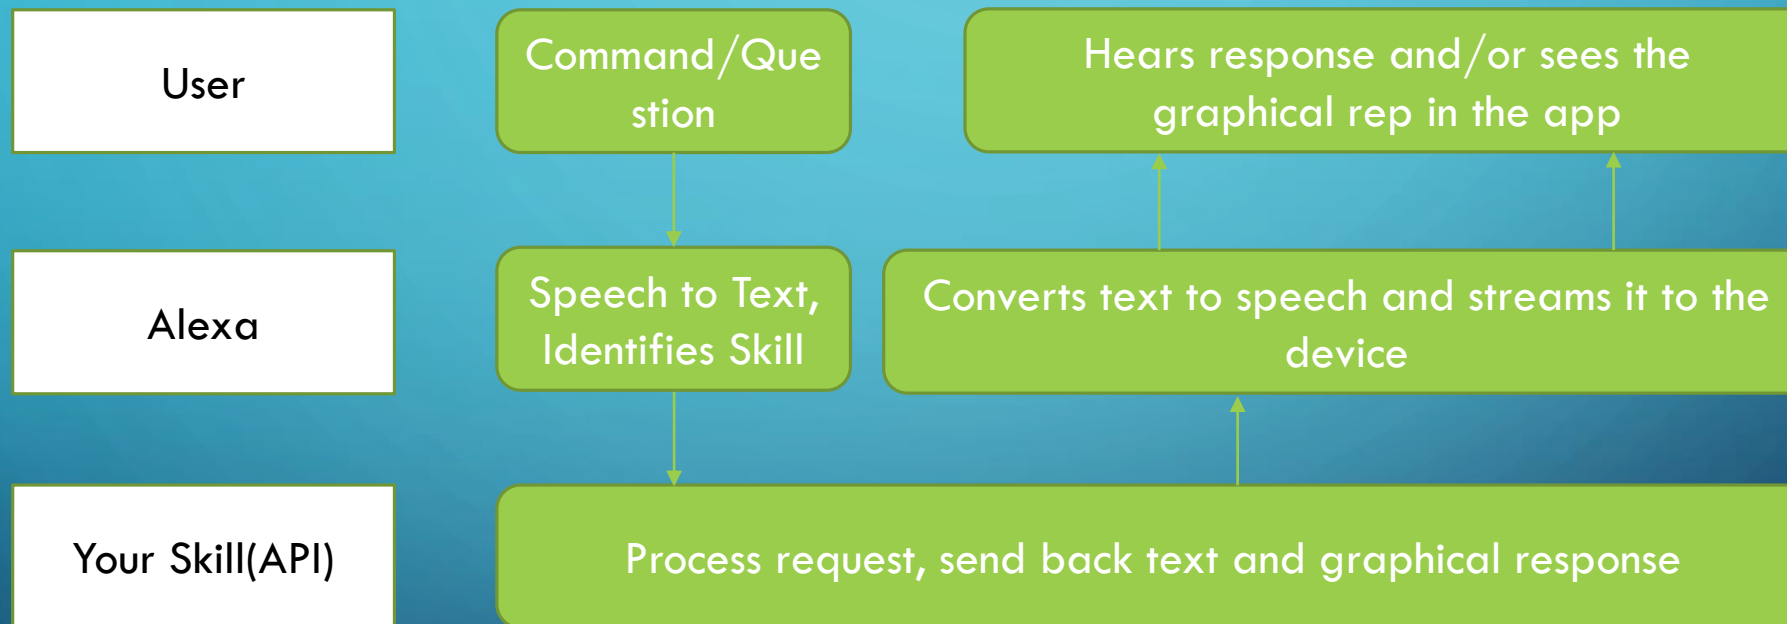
User

Command/Question

Hears response and/or sees the graphical rep in the app

Alexa

Speech to Text, Identifies Skill

Converts text to speech and streams it to the device

Your Skill(API)

Process request, send back text and graphical response